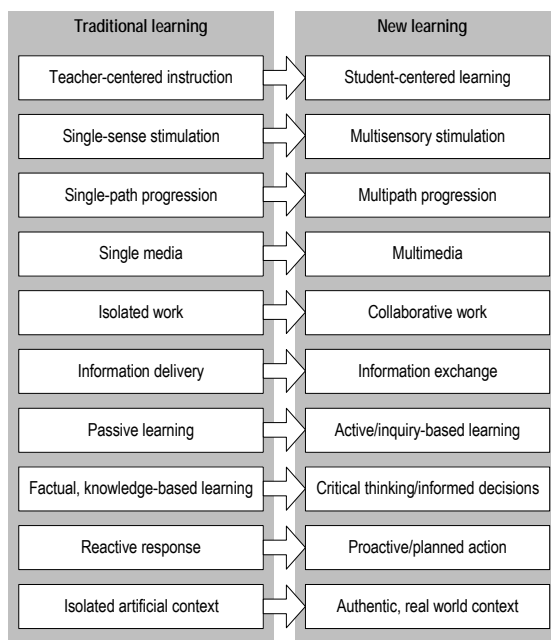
| Traditional learning | New learning |
|---|---|
| Teacher-centered instruction | Student-centered learning |
| Single-sense stimulation | Multisensory stimulation |
| Single-path progression | Multipath progression |
| Single media | Multimedia |
| Isolated work | Collaborative work |
| Information delivery | Information exchange |
| Passive learning | Active/inquiry-based learning |
| Factual, knowledge-based learning | Critical thinking/informed decisions |
| Reactive response | Proactive/planned action |
| Isolated artificial context | Authentic, real world context |